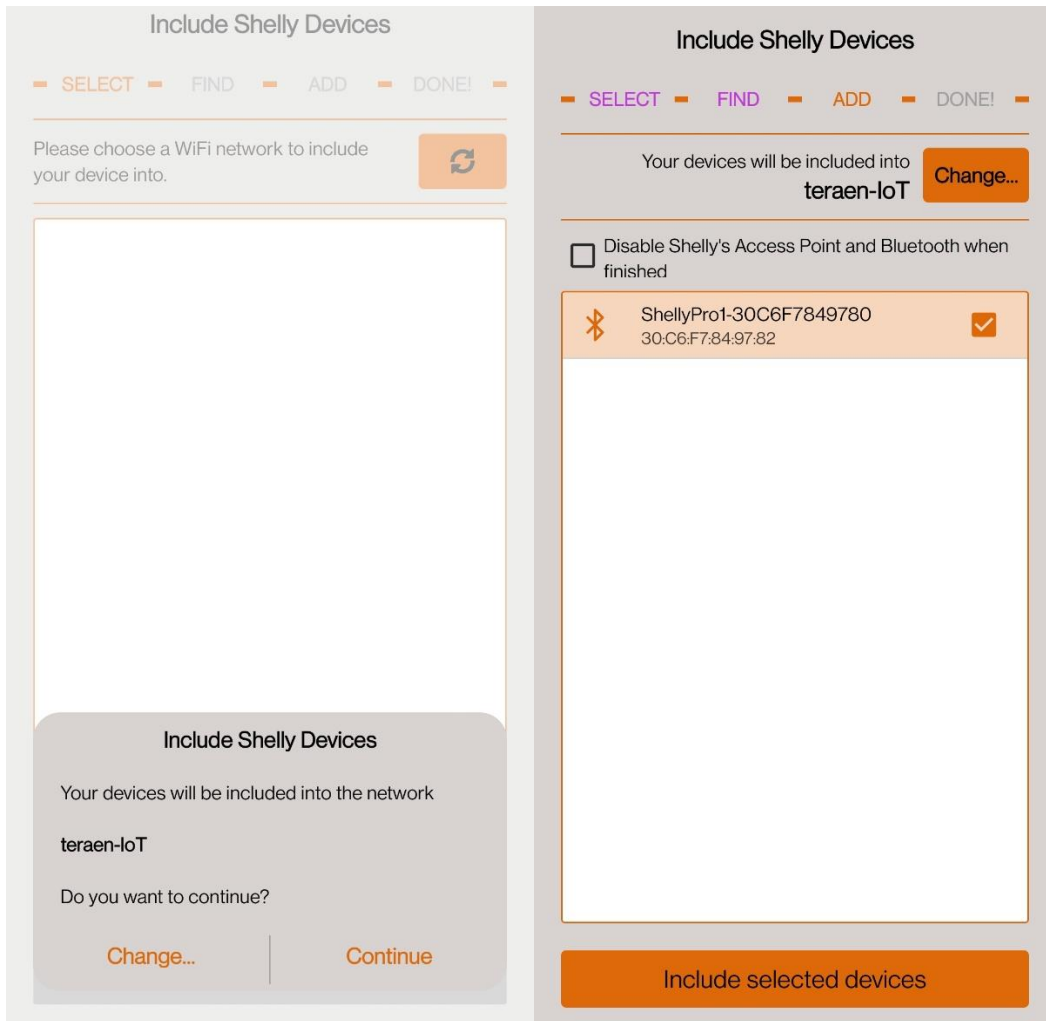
Include Shelly Devices

SELECT FIND ADD DONE!

Please choose a WiFi network to include your device into.

Include Shelly Devices

Your devices will be included into the network

teraen-IoT

Do you want to continue?

Change... Continue

Include Shelly Devices

SELECT FIND ADD DONE!

Your devices will be included into teraen-IoT

Change...

Disable Shelly's Access Point and Bluetooth when finished

ShellyPro1-30C6F7849780
30:C6:F7:84:97:82

Include selected devices